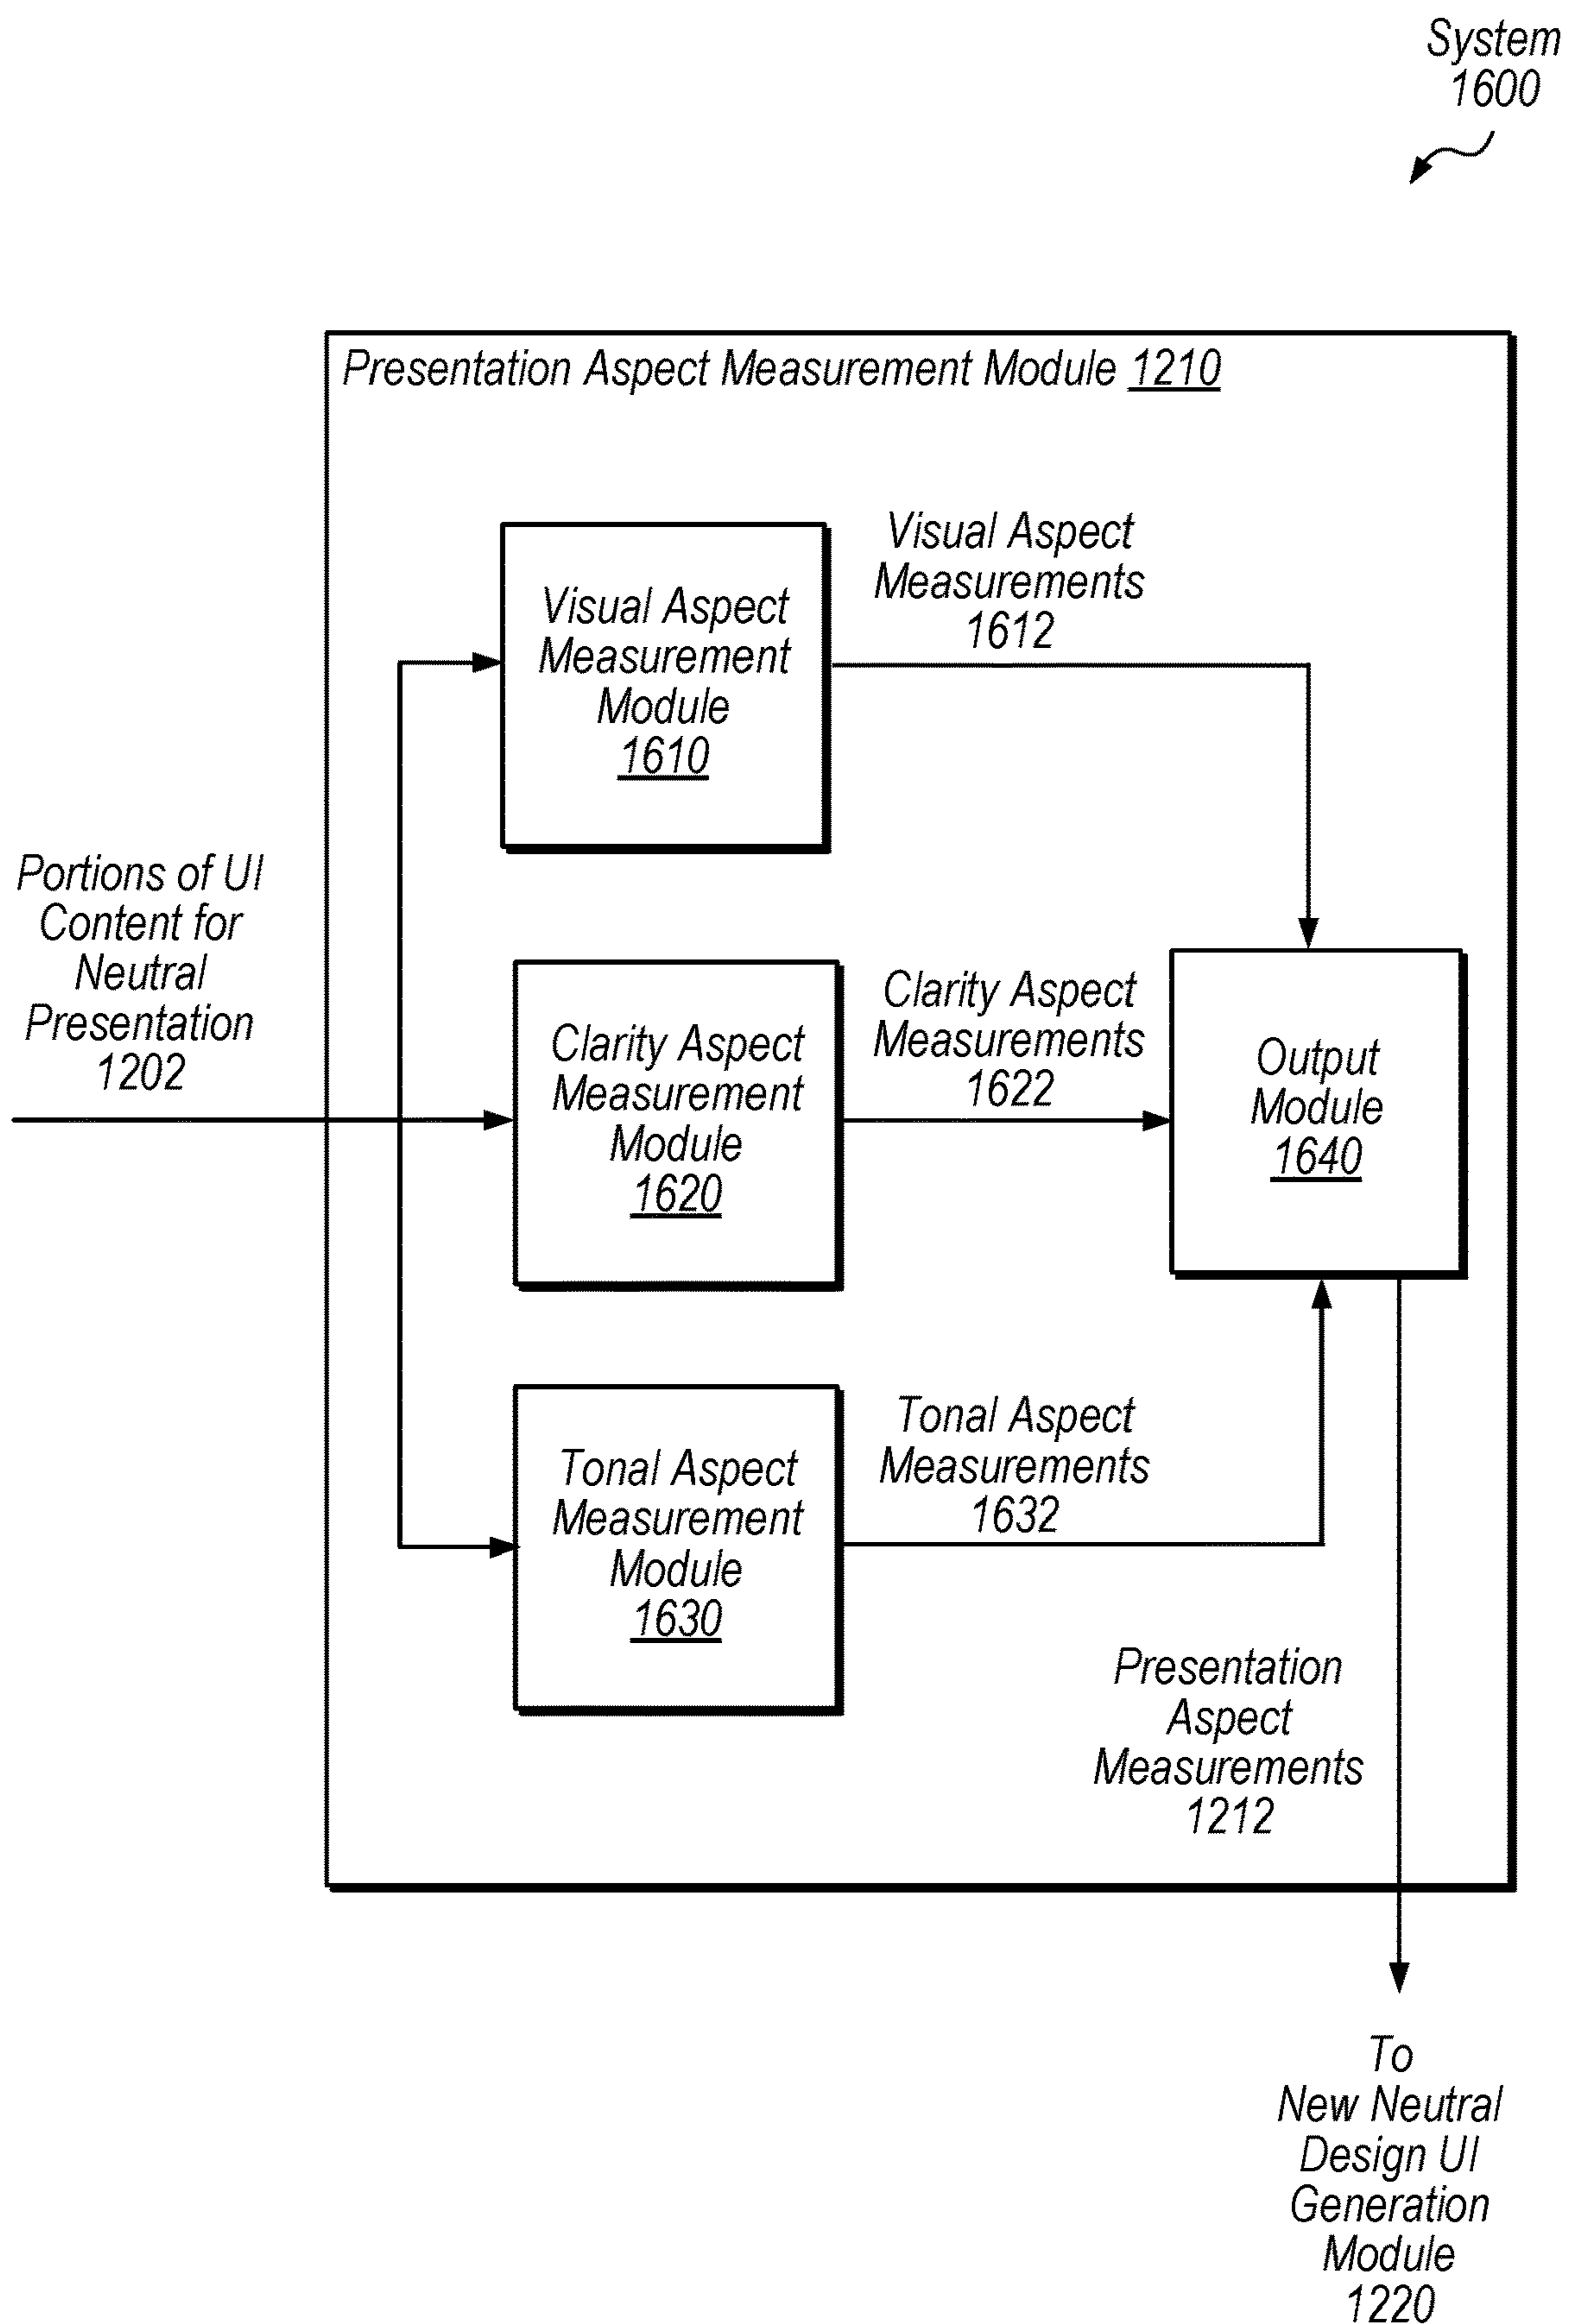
System 1600

Presentation Aspect Measurement Module 1210

Visual Aspect Measurement Module 1610

Visual Aspect Measurements 1612

Portions of UI Content for Neutral Presentation 1202

Clarity Aspect Measurement Module 1620

Clarity Aspect Measurements 1622

Output Module 1640

Tonal Aspect Measurement Module 1630

Tonal Aspect Measurements 1632

Presentation Aspect Measurements 1212

To New Neutral Design UI Generation Module 1220